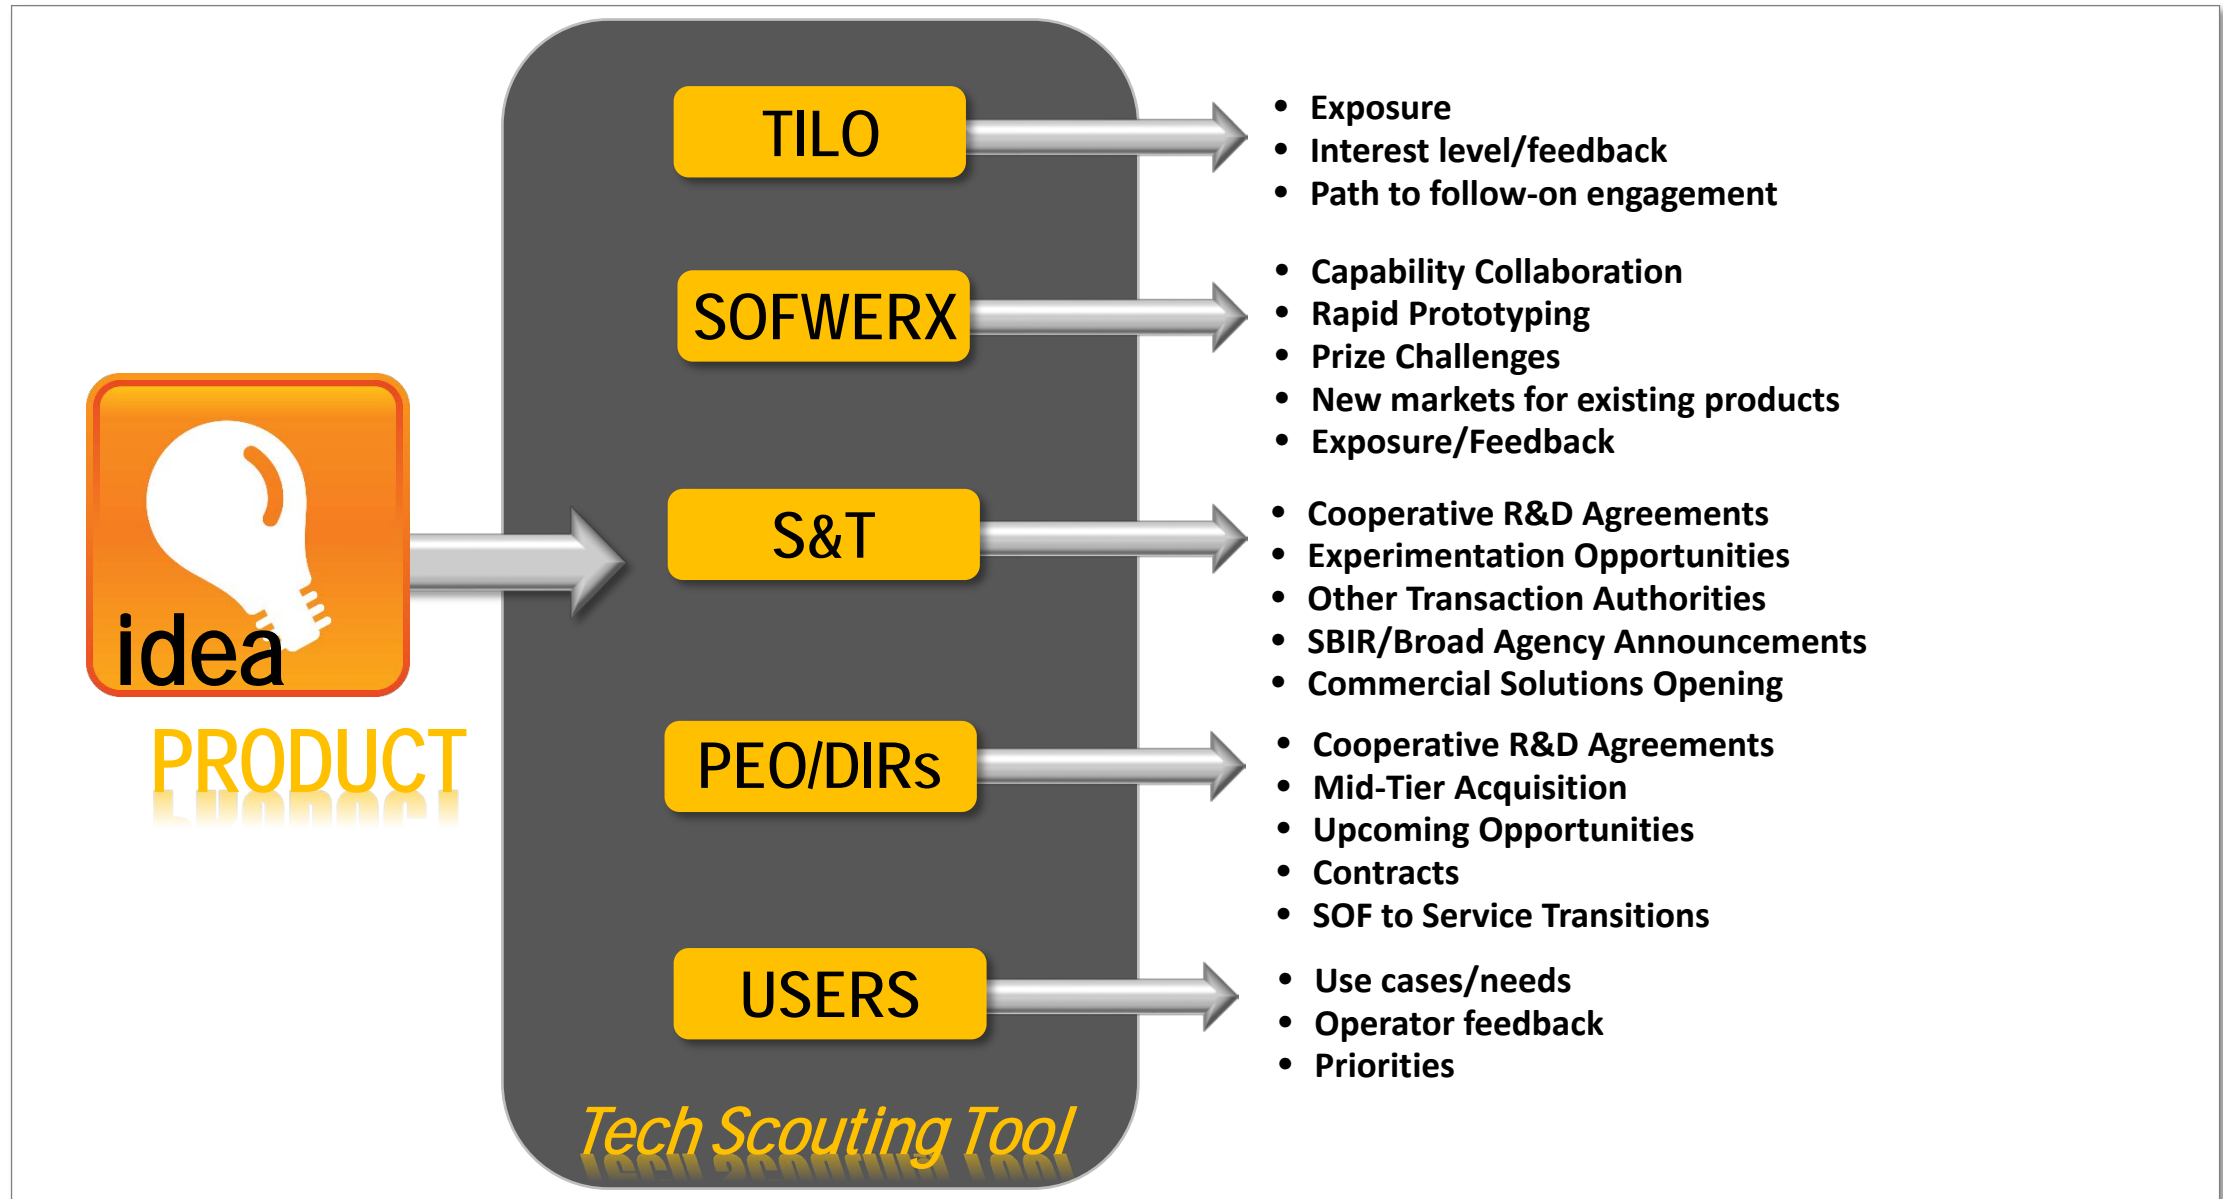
idea

PRODUCT

TILO

SOFWERX

S&T

PEO/DIRs

USERS

Tech Scouting Tool

- Exposure
- Interest level/feedback
- Path to follow-on engagement

- Capability Collaboration
- Rapid Prototyping
- Prize Challenges
- New markets for existing products
- Exposure/Feedback

- Cooperative R&D Agreements
- Experimentation Opportunities
- Other Transaction Authorities
- SBIR/Broad Agency Announcements
- Commercial Solutions Opening

- Cooperative R&D Agreements
- Mid-Tier Acquisition
- Upcoming Opportunities
- Contracts
- SOF to Service Transitions

- Use cases/needs
- Operator feedback
- Priorities